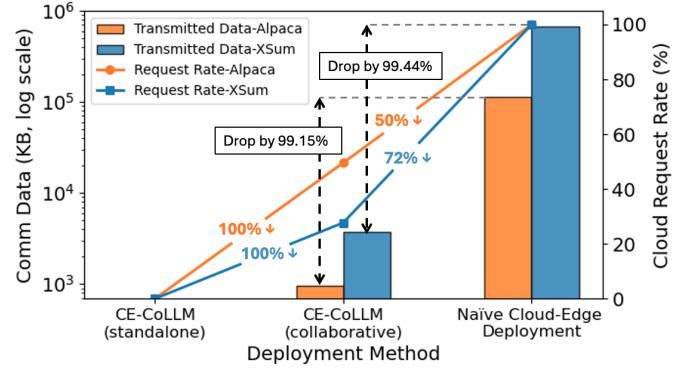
Transmitted Data-Alpaca
Transmitted Data-XSum
Request Rate-Alpaca
Request Rate-XSum

Comm Data (KB, log scale)

$10^6$
$10^5$
$10^4$
$10^3$

Drop by 99.44%
Drop by 99.15%

50% ↓
72% ↓
100% ↓
100% ↓

Cloud Request Rate (%)

100
80
60
40
20
0

CE-CoLLM (standalone)
CE-CoLLM (collaborative)
Naïve Cloud-Edge Deployment

Deployment Method